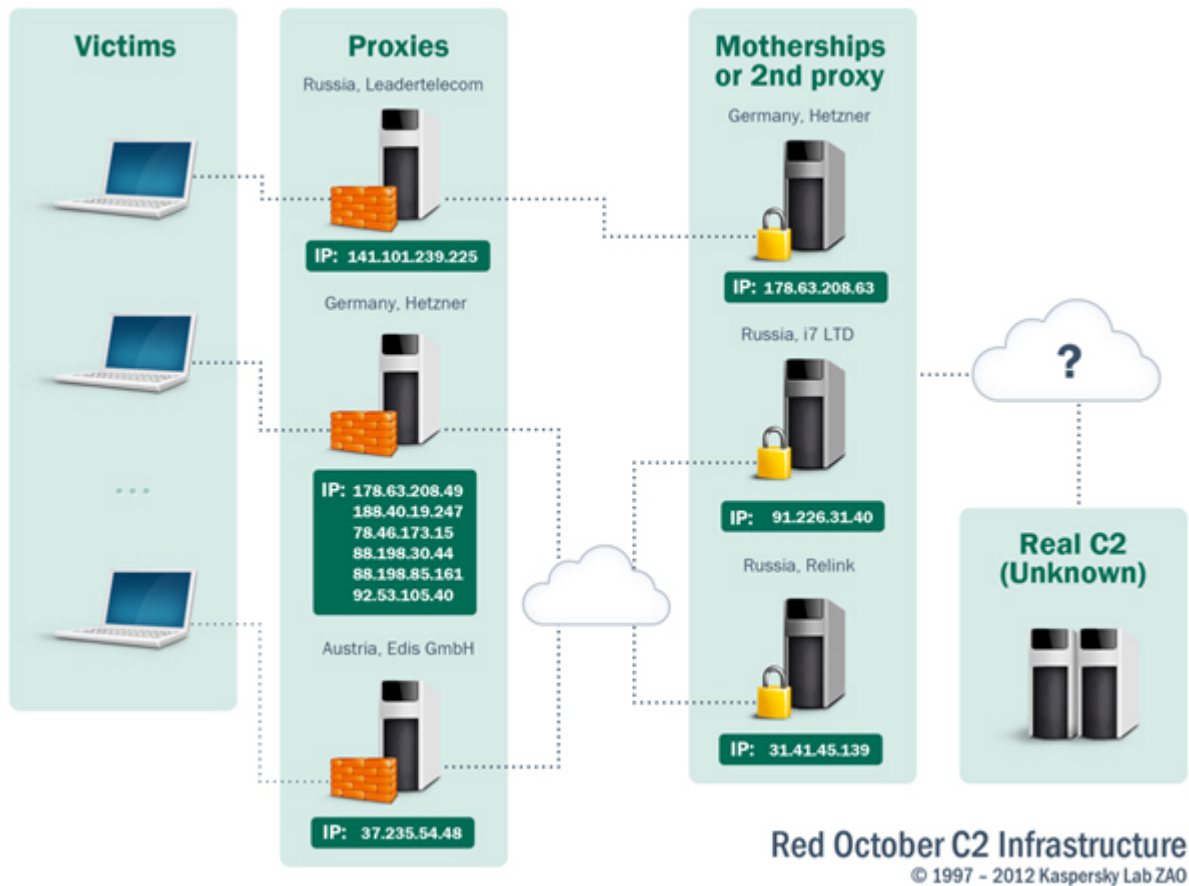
Victims

...

Proxies

Russia, Leadertelecom

IP: 141.101.239.225

Germany, Hetzner

IP: 178.63.208.49
188.40.19.247
78.46.173.15
88.198.30.44
88.198.85.161
92.53.105.40

Austria, Edis GmbH

IP: 37.235.54.48

Motherships or 2nd proxy

Germany, Hetzner

IP: 178.63.208.63

Russia, i7 LTD

IP: 91.226.31.40

Russia, Relink

IP: 31.41.45.139

?

Real C2 (Unknown)

Red October C2 Infrastructure
© 1997 – 2012 Kaspersky Lab ZAO